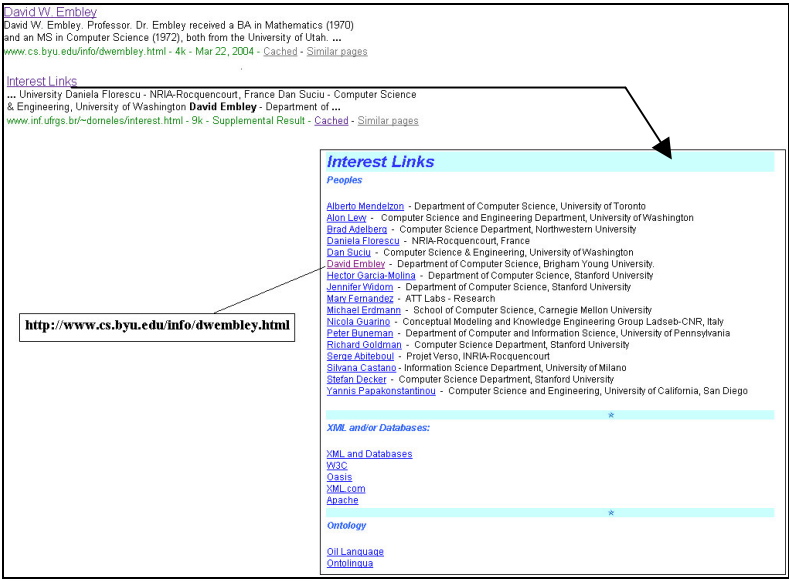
David W. Embley
David W. Embley. Professor. Dr. Embley received a BA in Mathematics (1970) and an MS in Computer Science (1972), both from the University of Utah. ...
www.cs.byu.edu/info/dwembley.html - 4k - Mar 22, 2004 - Cached - Similar pages

Interest Links
... University Daniela Florescu - NRIA-Rocquencourt, France Dan Suciu - Computer Science & Engineering, University of Washington **David Embley** - Department of ...
www.inf.ufrgs.br/~dorneles/interest.html - 9k - Supplemental Result - Cached - Similar pages

Interest Links

Peoples

Alberto Mendelzon - Department of Computer Science, University of Toronto
Alon Lew - Computer Science and Engineering Department, University of Washington
Brad Adelberg - Computer Science Department, Northwestern University
Daniela Florescu - NRIA-Rocquencourt, France
Dan Suciu - Computer Science & Engineering, University of Washington
David Embley - Department of Computer Science, Brigham Young University.
Hector Garcia-Molina - Department of Computer Science, Stanford University
Jennifer Widom - Department of Computer Science, Stanford University
Mary Fernandez - ATT Labs - Research
Michael Erdmann - School of Computer Science, Carnegie Mellon University
Nicola Guarino - Conceptual Modeling and Knowledge Engineering Group Ladseb-CNR, Italy
Peter Buneman - Department of Computer and Information Science, University of Pennsylvania
Richard Goldman - Computer Science Department, Stanford University
Serge Abiteboul - Projet Verso, INRIA-Rocquencourt
Silvana Castano - Information Science Department, University of Milano
Stefan Decker - Computer Science Department, Stanford University
Yannis Papakonstantinou - Computer Science and Engineering, University of California, San Diego

http://www.cs.byu.edu/info/dwembley.html

*

XML and/or Databases:

XML and Databases
W3C
Oasis
XML.com
Apache

*

Ontology

Oil Language
Ontolingua